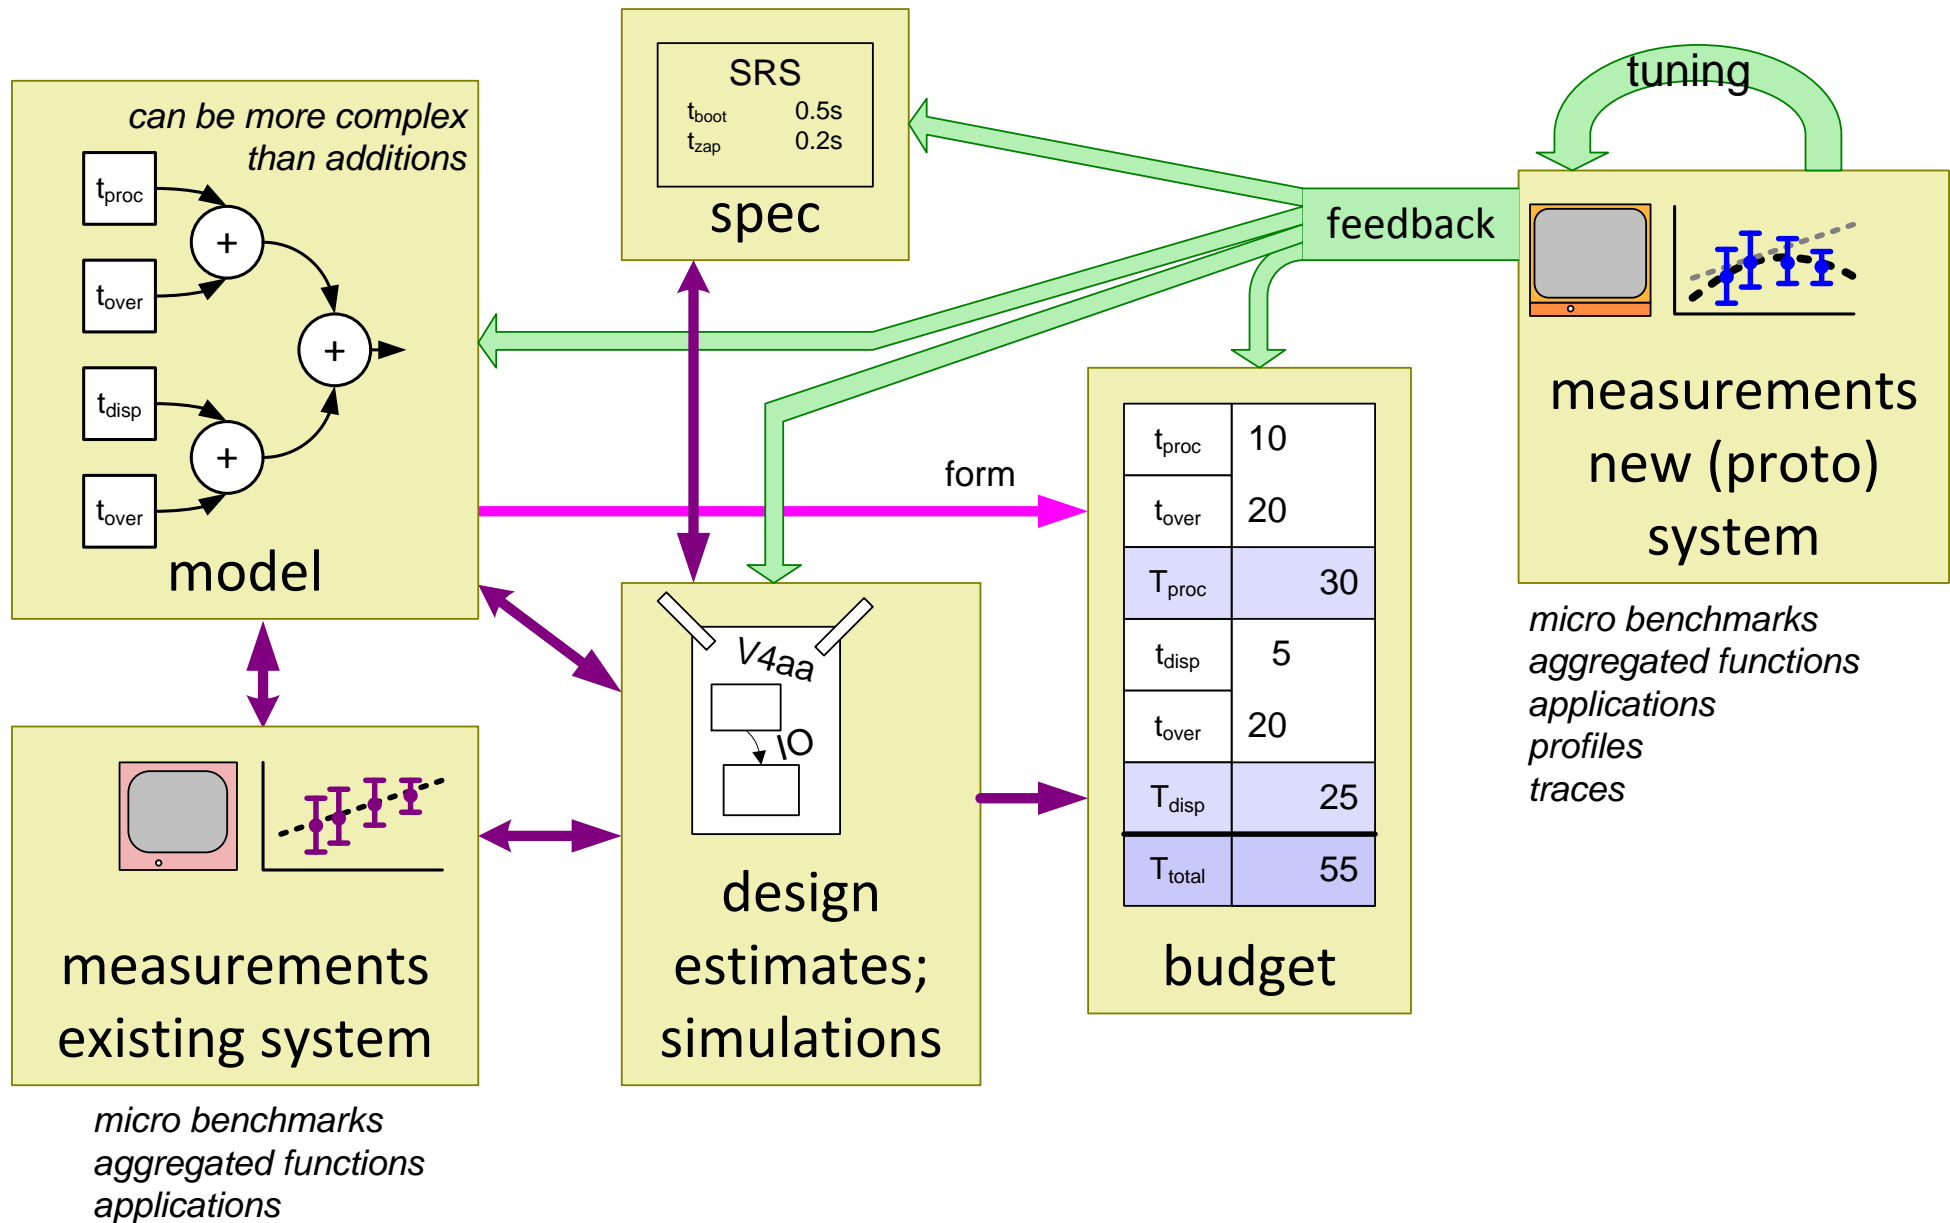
can be more complex than additions

$t_{proc}$

$t_{over}$

$t_{disp}$

$t_{over}$

+

+

+

model

SRS

$t_{boot}$ 0.5s

$t_{zap}$ 0.2s

spec

tuning

feedback

measurements new (proto) system

micro benchmarks
aggregated functions
applications
profiles
traces

form

| $t_{proc}$ | 10 |
|---|---|
| $t_{over}$ | 20 |
| $T_{proc}$ | 30 |
| $t_{disp}$ | 5 |
| $t_{over}$ | 20 |
| $T_{disp}$ | 25 |
| $T_{total}$ | 55 |

budget

V4aa

IO

design estimates; simulations

measurements existing system

micro benchmarks
aggregated functions
applications